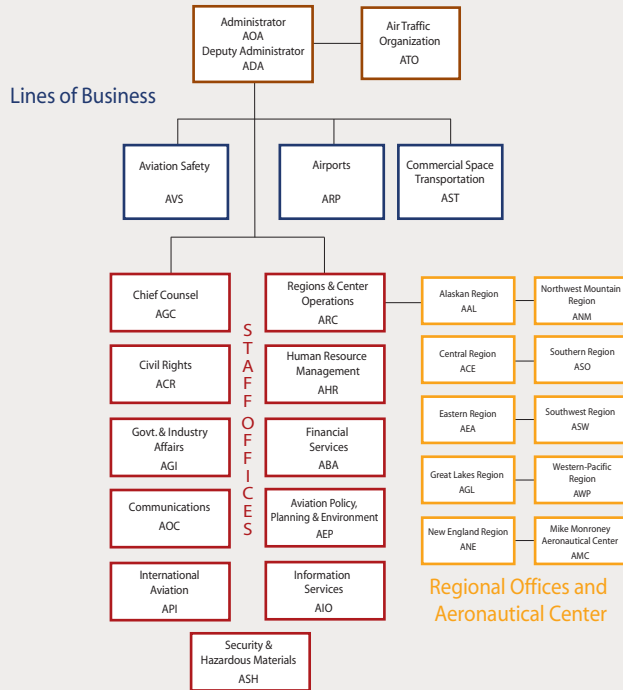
Administrator
AOA
Deputy Administrator
ADA

Air Traffic
Organization
ATO

Lines of Business

Aviation Safety
AVS

Airports
ARP

Commercial Space
Transportation
AST

Chief Counsel
AGC

Regions & Center
Operations
ARC

Civil Rights
ACR

Human Resource
Management
AHR

Govt. & Industry
Affairs
AGI

Financial
Services
ABA

Communications
AOC

Aviation Policy,
Planning & Environment
AEP

International
Aviation
API

Information
Services
AIO

Security &
Hazardous Materials
ASH

STAFF OFFICES

Alaskan Region
AAL

Northwest Mountain
Region
ANM

Central Region
ACE

Southern Region
ASO

Eastern Region
AEA

Southwest Region
ASW

Great Lakes Region
AGL

Western-Pacific
Region
AWP

New England Region
ANE

Mike Monroney
Aeronautical Center
AMC

Regional Offices and
Aeronautical Center